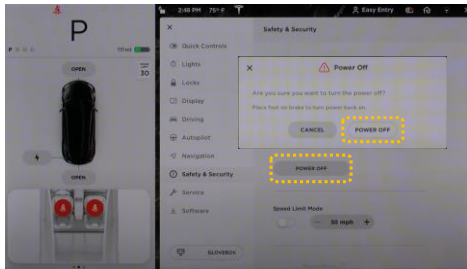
P

P R N D

OPEN

30

OPEN

2:48 PM 75°F

Easy Entry

Safety & Security

Quick Controls

Lights

Locks

Display

Driving

Autopilot

Navigation

Safety & Security

Service

Software

Power Off

Are you sure you want to turn the power off?

Press foot on brake to turn power back on.

CANCEL

POWER OFF

POWER OFF

Speed Limit Mode

50 mph

GLOVEBOX